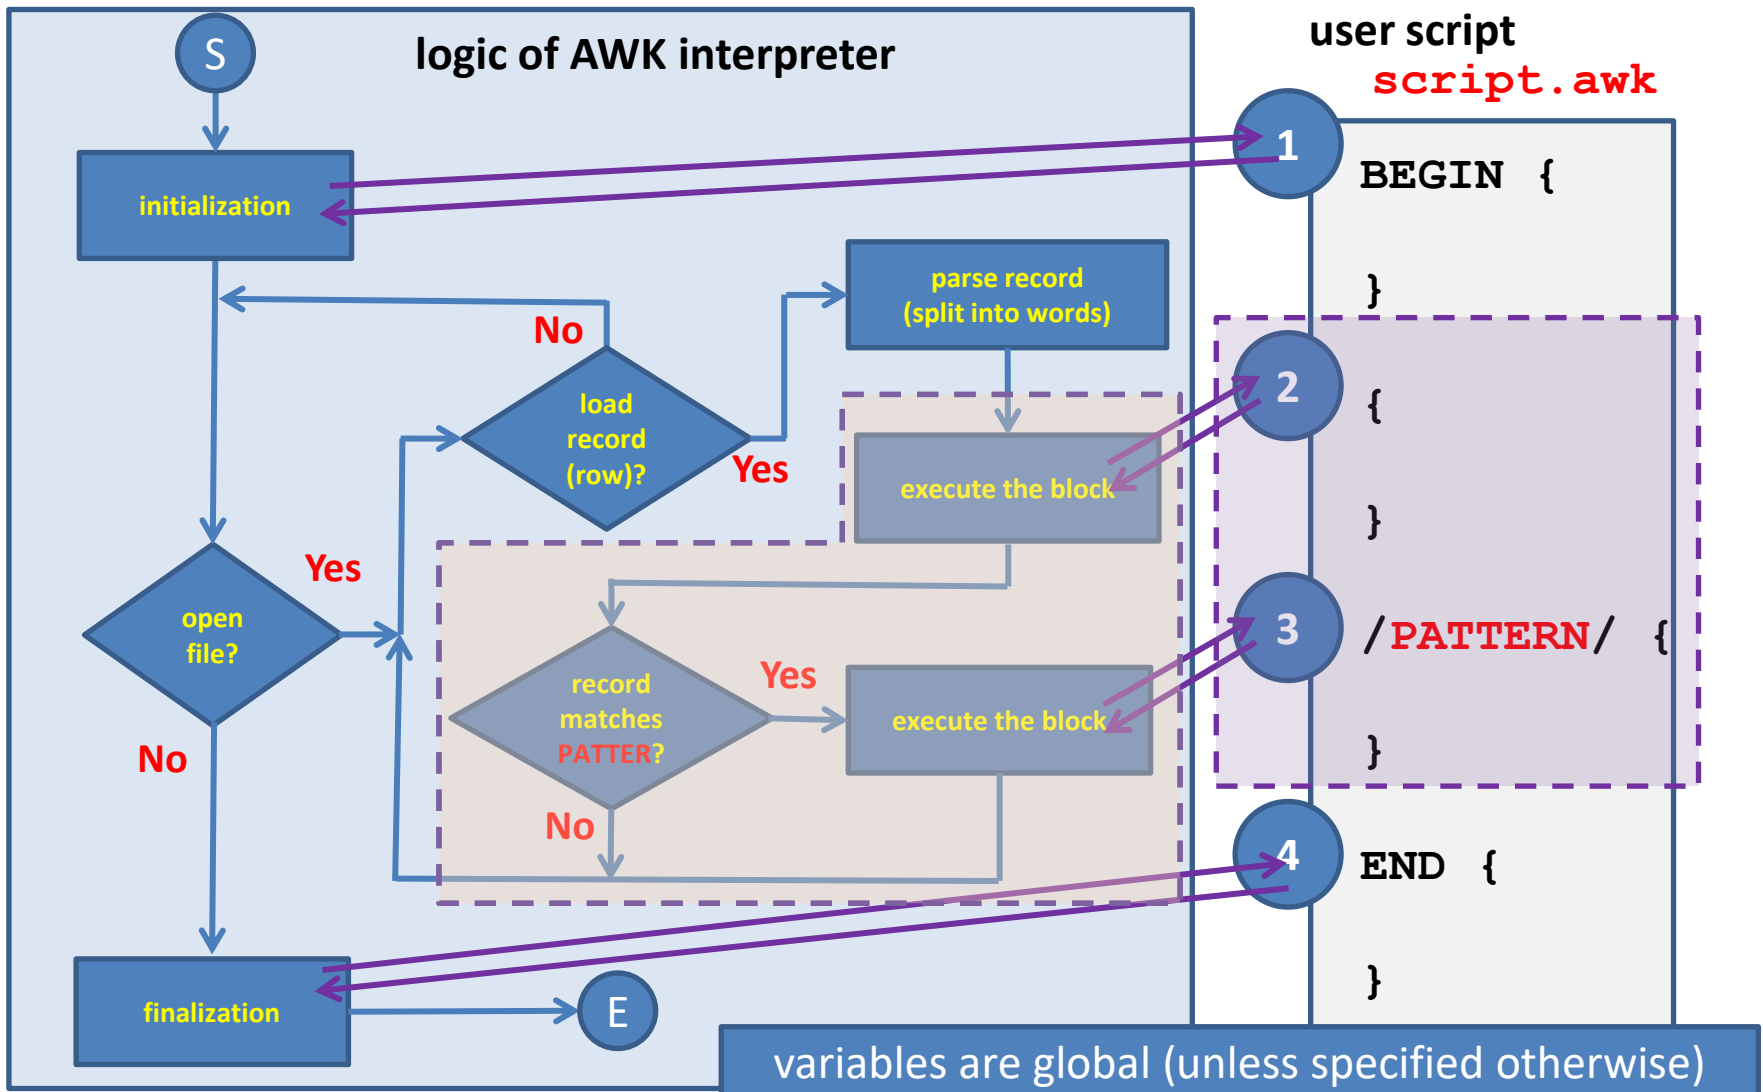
S

logic of AWK interpreter

initialization

No

load record (row)?

Yes

parse record (split into words)

execute the block

open file?

Yes

No

record matches PATTER?

Yes

execute the block

No

finalization

E

user script
script.awk

1
BEGIN {

}

2
{

}

3
/PATTERN/ {

}

4
END {

}

variables are global (unless specified otherwise)